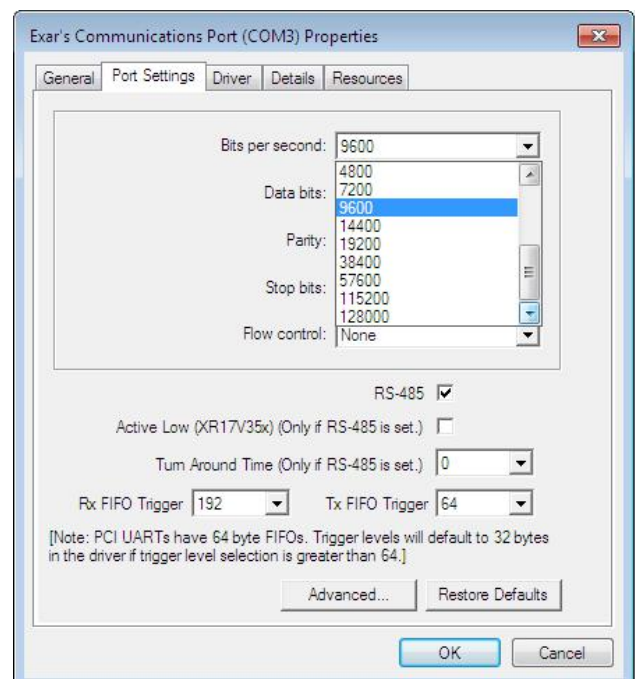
Exar's Communications Port (COM3) Properties

General | Port Settings | Driver | Details | Resources

Bits per second: 9600

4800
7200
9600
14400
19200
38400
57600
115200
128000

Data bits:

Parity:

Stop bits:

Flow control: None

RS-485

Active Low (XR17V35x) (Only if RS-485 is set.)

Turn Around Time (Only if RS-485 is set.) 0

Rx FIFO Trigger 192

Tx FIFO Trigger 64

[Note: PCI UARTs have 64 byte FIFOs. Trigger levels will default to 32 bytes in the driver if trigger level selection is greater than 64.]

Advanced...

Restore Defaults

OK

Cancel